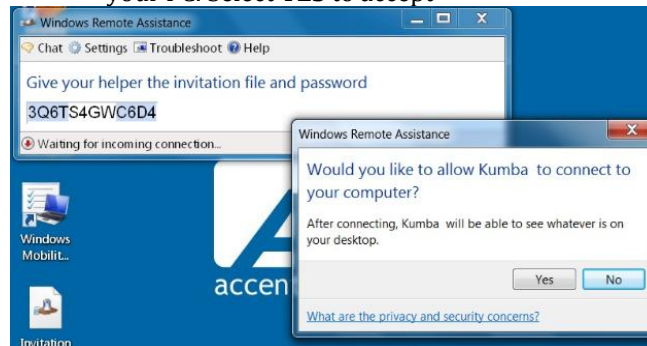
your PC. Select YES to accept

Windows Remote Assistance

Chat Settings Troubleshoot Help

Give your helper the invitation file and password

3Q6TS4GWC6D4

Waiting for incoming connection...

Windows Mobilit...

Invitation

accen

Windows Remote Assistance

Would you like to allow Kumba to connect to your computer?

After connecting, Kumba will be able to see whatever is on your desktop.

Yes No

What are the privacy and security concerns?